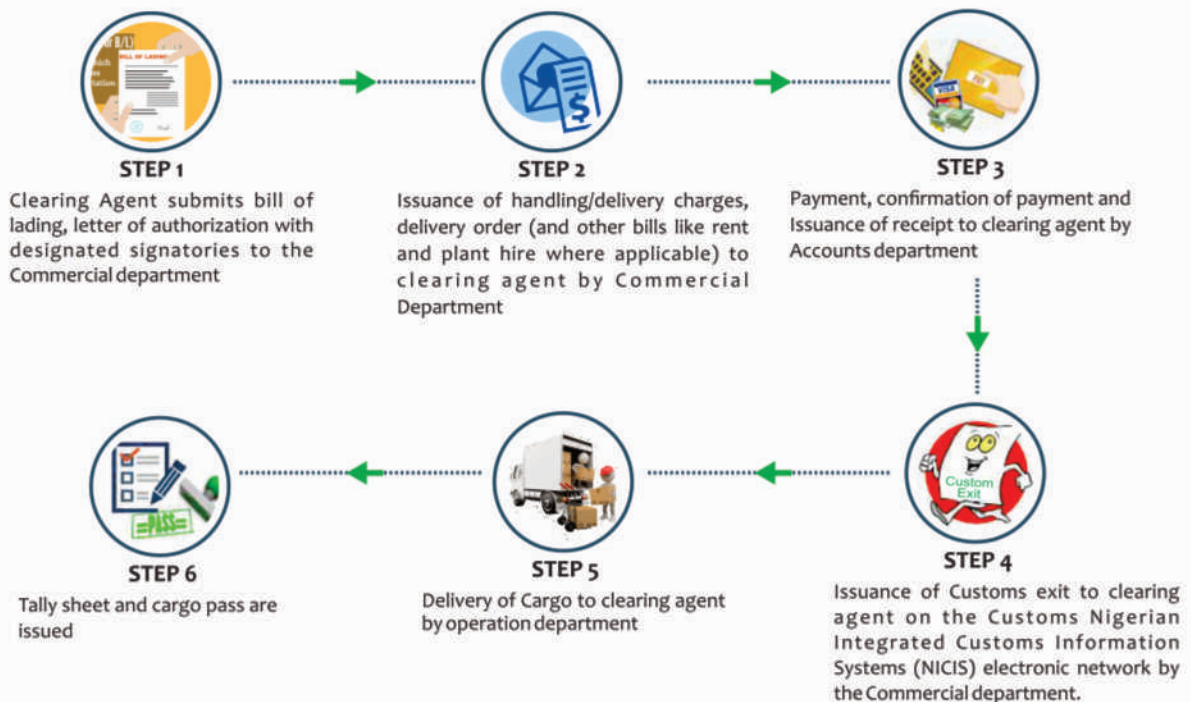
STEP 1
Clearing Agent submits bill of lading, letter of authorization with designated signatories to the Commercial department

STEP 2
Issuance of handling/delivery charges, delivery order (and other bills like rent and plant hire where applicable) to clearing agent by Commercial Department

STEP 3
Payment, confirmation of payment and Issuance of receipt to clearing agent by Accounts department

STEP 4
Issuance of Customs exit to clearing agent on the Customs Nigerian Integrated Customs Information Systems (NICIS) electronic network by the Commercial department.

STEP 5
Delivery of Cargo to clearing agent by operation department

STEP 6
Tally sheet and cargo pass are issued

BILL OF LADING

Custom Exit

PASS